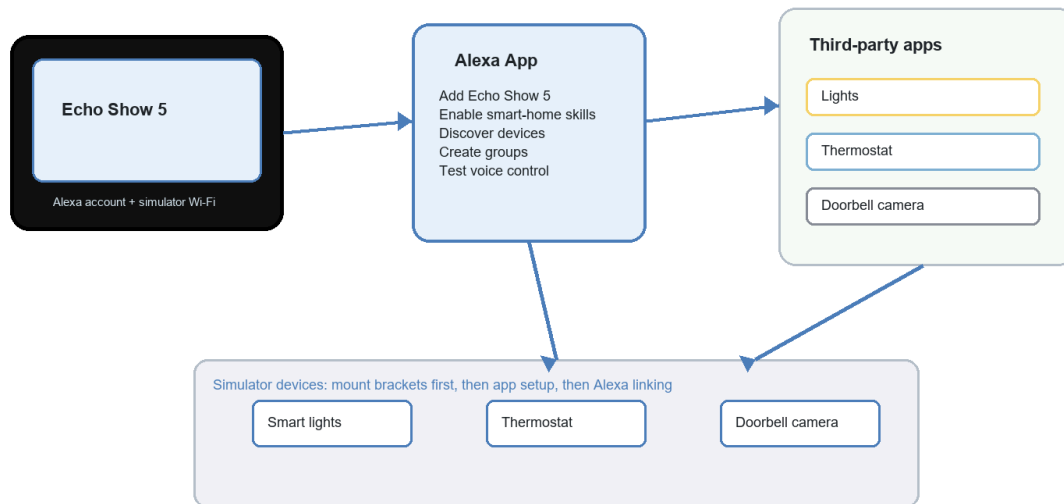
Echo Show 5

Alexa account + simulator Wi-Fi

Alexa App

Add Echo Show 5
Enable smart-home skills
Discover devices
Create groups
Test voice control

Third-party apps

Lights

Thermostat

Doorbell camera

Simulator devices: mount brackets first, then app setup, then Alexa linking

Smart lights

Thermostat

Doorbell camera